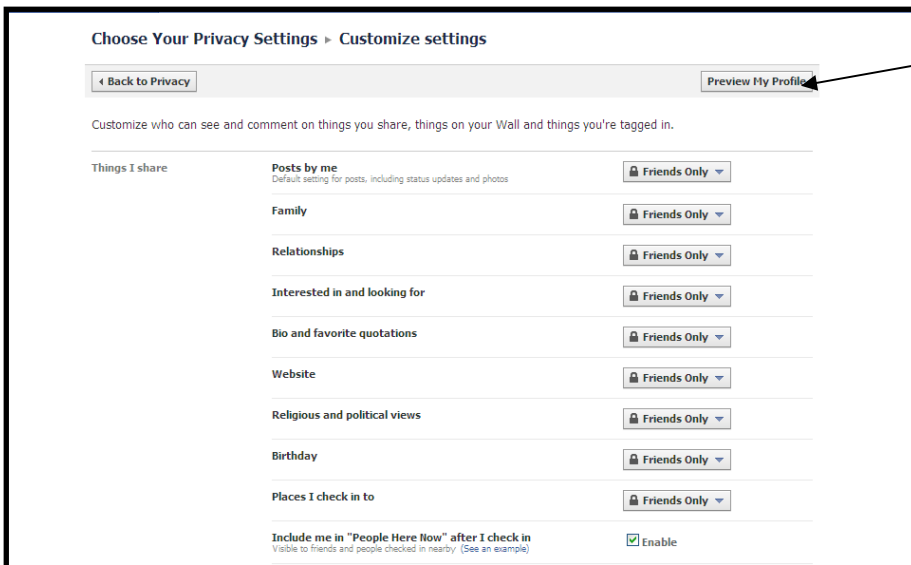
Choose Your Privacy Settings ▸ Customize settings

◂ Back to Privacy

Preview My Profile

Customize who can see and comment on things you share, things on your Wall and things you're tagged in.

Things I share

| | | |
|---|---|---|
| Things I share | Posts by me<br>Default setting for posts, including status updates and photos | Friends Only |
| | Family | Friends Only |
| | Relationships | Friends Only |
| | Interested in and looking for | Friends Only |
| | Bio and favorite quotations | Friends Only |
| | Website | Friends Only |
| | Religious and political views | Friends Only |
| | Birthday | Friends Only |
| | Places I check in to | Friends Only |
| | Include me in "People Here Now" after I check in<br>Visible to friends and people checked in nearby (See an example) | Enable |